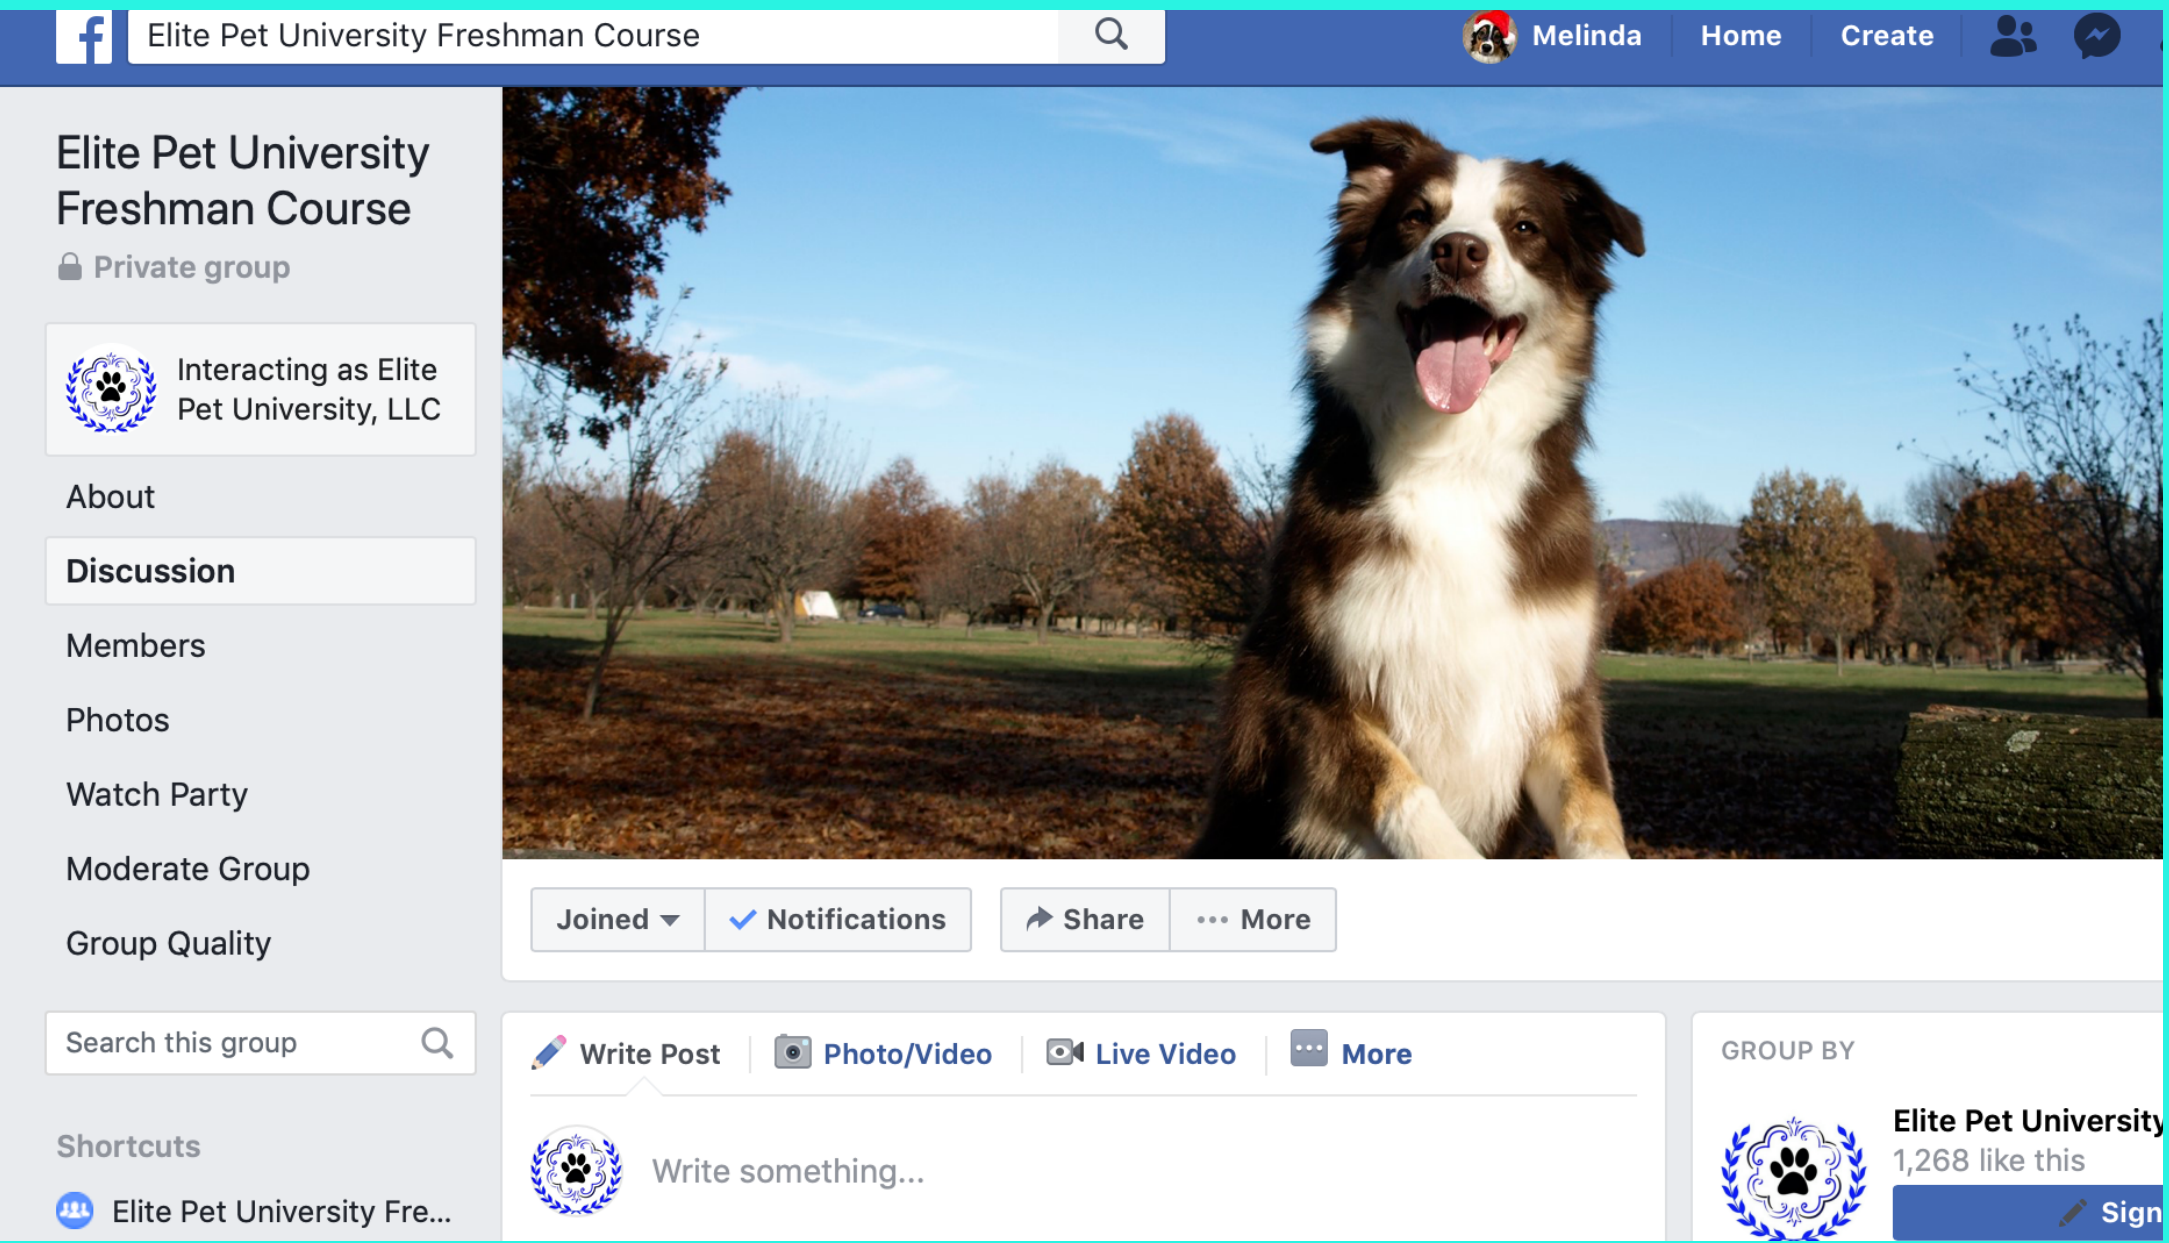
Elite Pet University Freshman Course

Melinda Home Create

Elite Pet University Freshman Course

Private group

Interacting as Elite Pet University, LLC

About

Discussion

Members

Photos

Watch Party

Moderate Group

Group Quality

Search this group

Shortcuts

Elite Pet University Fre...

Joined Notifications Share More

Write Post Photo/Video Live Video More

Write something...

GROUP BY

Elite Pet University

1,268 like this

Sign